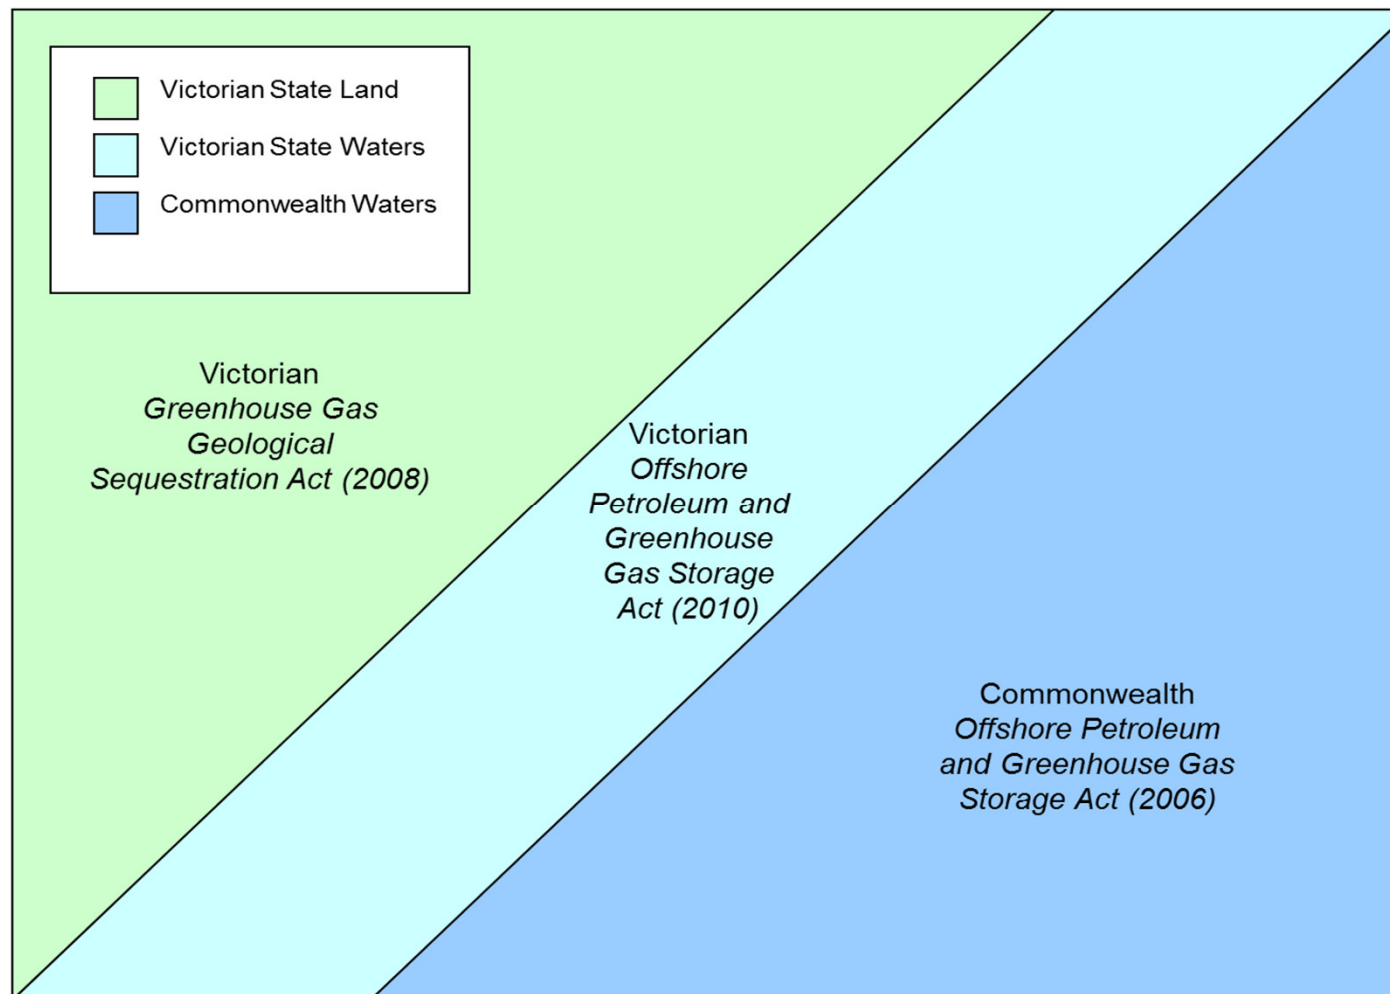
Victorian State Land
Victorian State Waters
Commonwealth Waters

Victorian
*Greenhouse Gas Geological Sequestration Act (2008)*

Victorian
*Offshore Petroleum and Greenhouse Gas Storage Act (2010)*

Commonwealth
*Offshore Petroleum and Greenhouse Gas Storage Act (2006)*